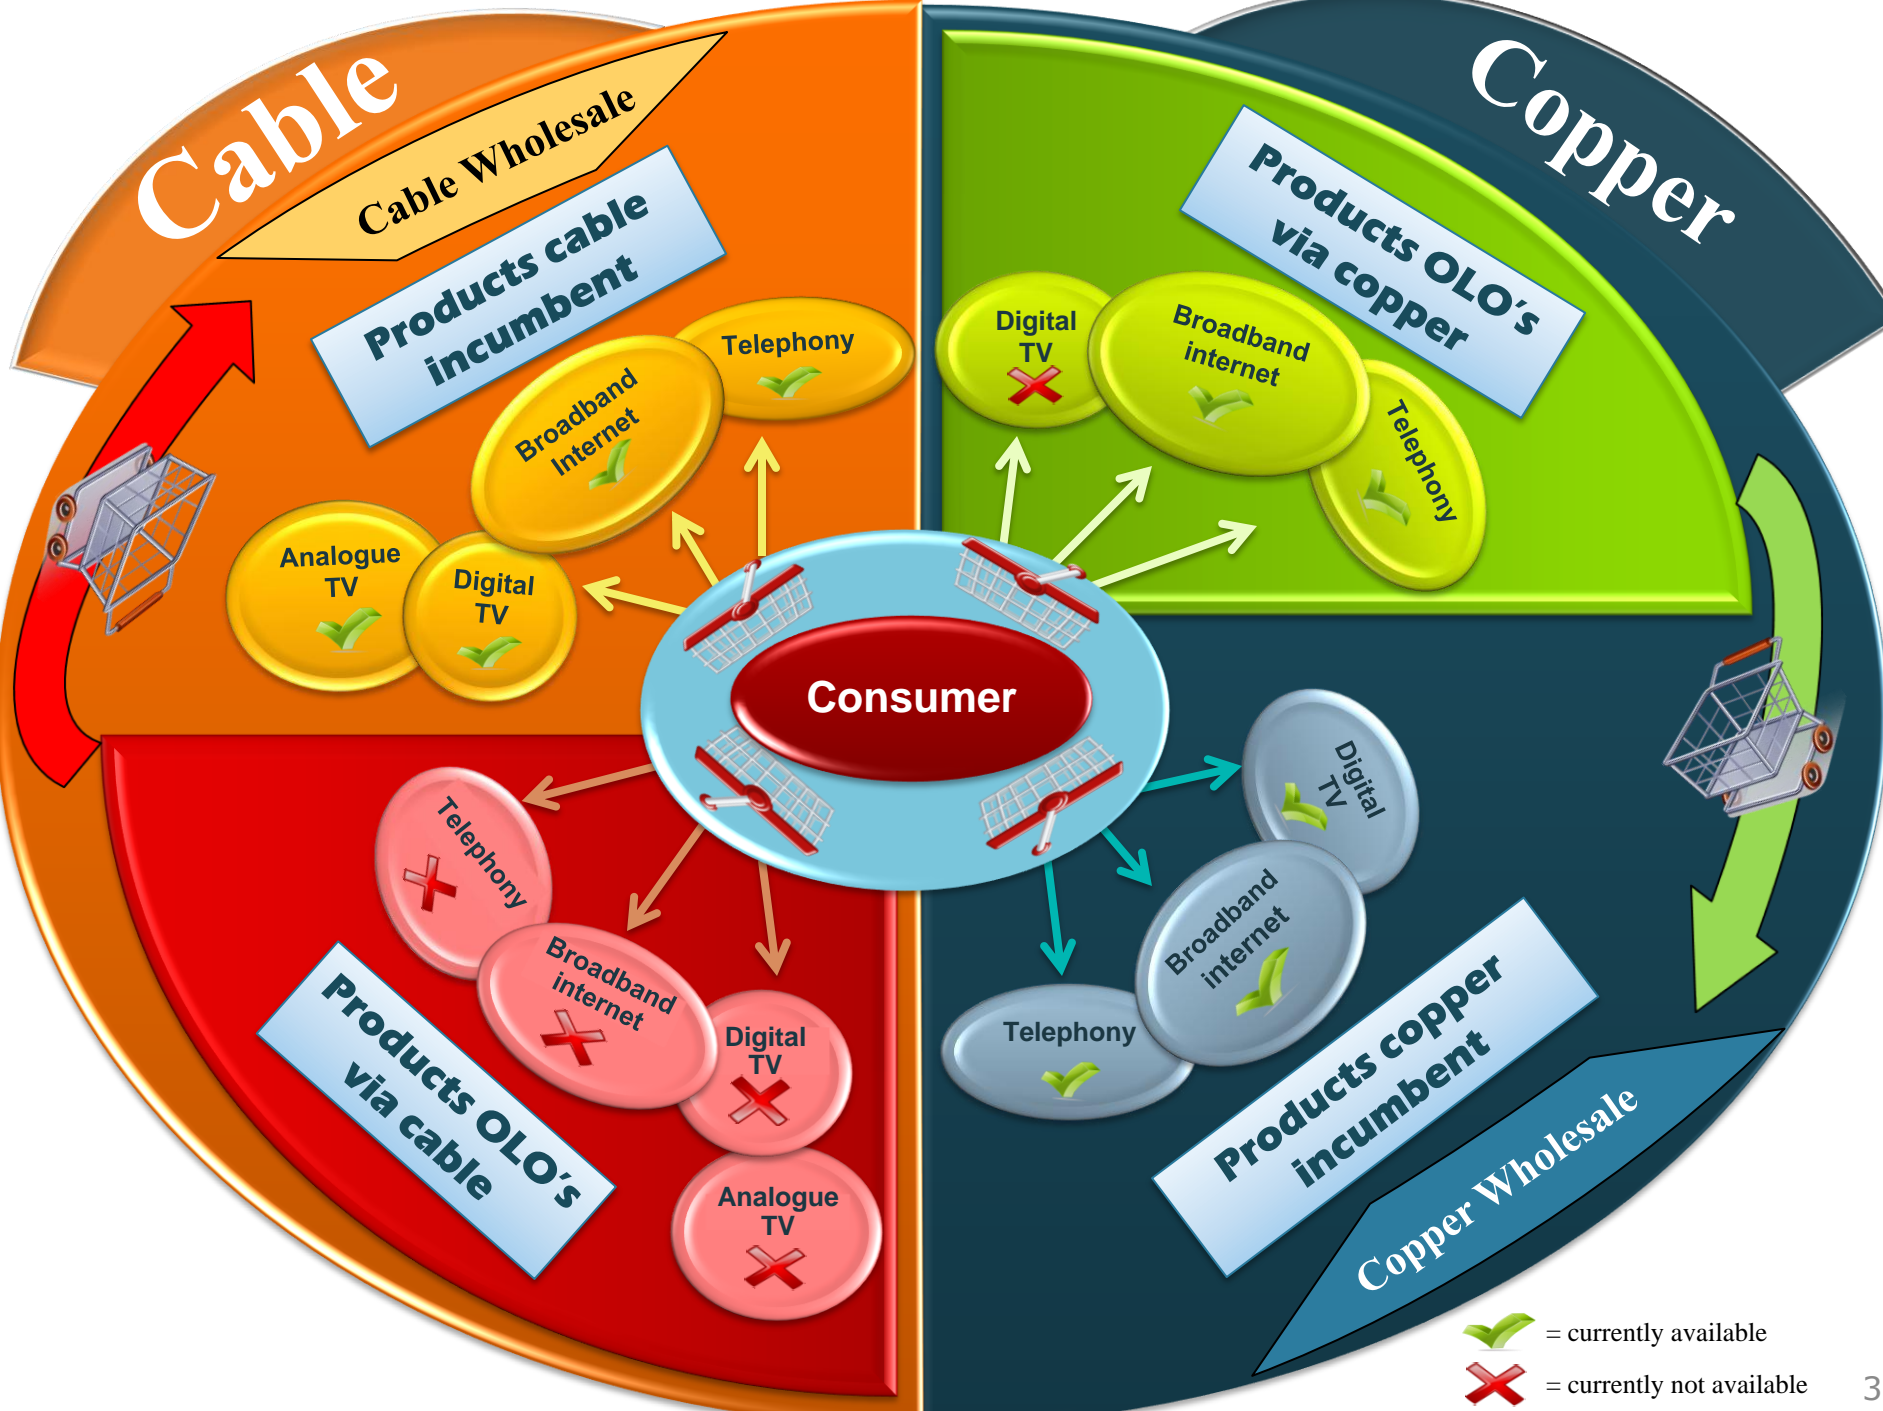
Cable

Cable Wholesale

Products cable incumbent

Telephony

Broadband internet

Analogue TV

Digital TV

Copper

Products OLO's via copper

Digital TV

Broadband internet

Telephony

Consumer

Telephony

Broadband internet

Digital TV

Analogue TV

Products OLO's via cable

Digital TV

Broadband internet

Telephony

Products copper incumbent

Copper Wholesale

= currently available

= currently not available

3